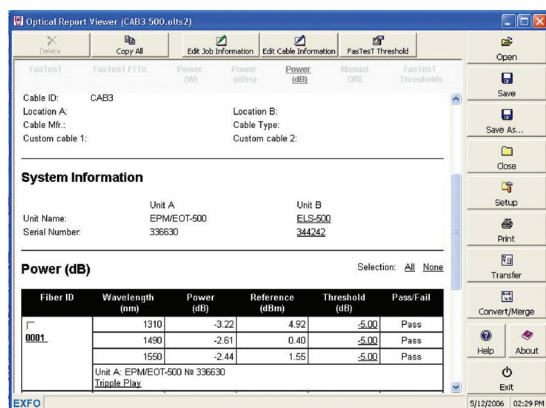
Optical Report Viewer (CAB3 500.olts2)

Delete | Copy All | Edit Job Information | Edit Cable Information | FasTesT Threshold

FasTesT | FasTesT FTTx | Power (W) | Power (dBm) | Power (dB) | Manual ORL | FasTesT Thresholds

Cable ID: CAB3
Location A:
Location B:
Cable Mfr.:
Cable Type:
Custom cable 1:
Custom cable 2:

System Information

| | Unit A | Unit B |
|---|---|---|
| Unit Name: | EPM/EOT-500 | ELS-500 |
| Serial Number: | 336630 | 344242 |

Power (dB)

Selection: All None

| Fiber ID | Wavelength (nm) | Power (dB) | Reference (dBm) | Threshold (dB) | Pass/Fail |
|---|---|---|---|---|---|
| 0001 | 1310 | -3.22 | 4.92 | -5.00 | Pass |
| | 1490 | -2.61 | 0.40 | -5.00 | Pass |
| | 1550 | -2.44 | 1.55 | -5.00 | Pass |
| | Unit A: EPM/EOT-500 № 336630 Tripple Play | | | | |

Open
Save
Save As...
Close
Setup
Print
Transfer
Convert/Merge
Help
About
Exit

EXFO
5/12/2006 02:29 PM